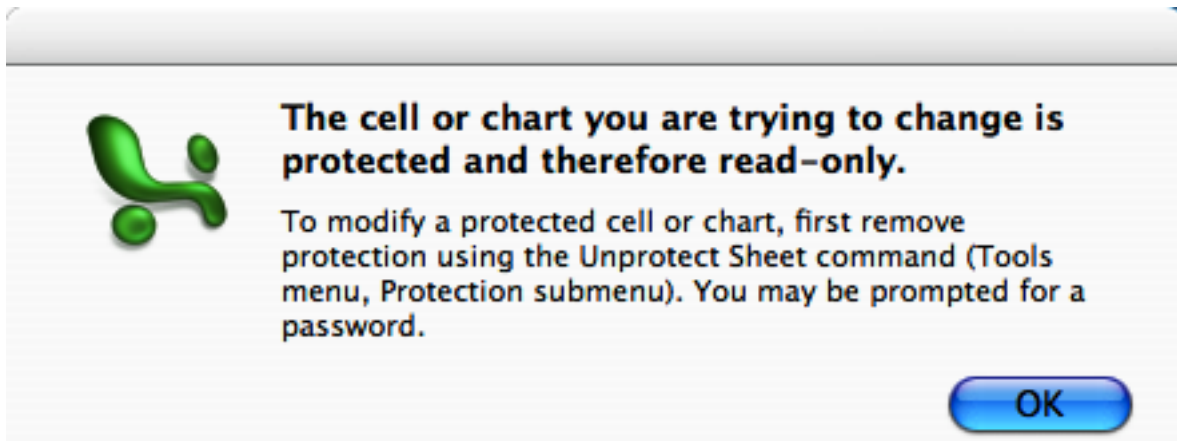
The cell or chart you are trying to change is protected and therefore read-only.

To modify a protected cell or chart, first remove protection using the Unprotect Sheet command (Tools menu, Protection submenu). You may be prompted for a password.

OK